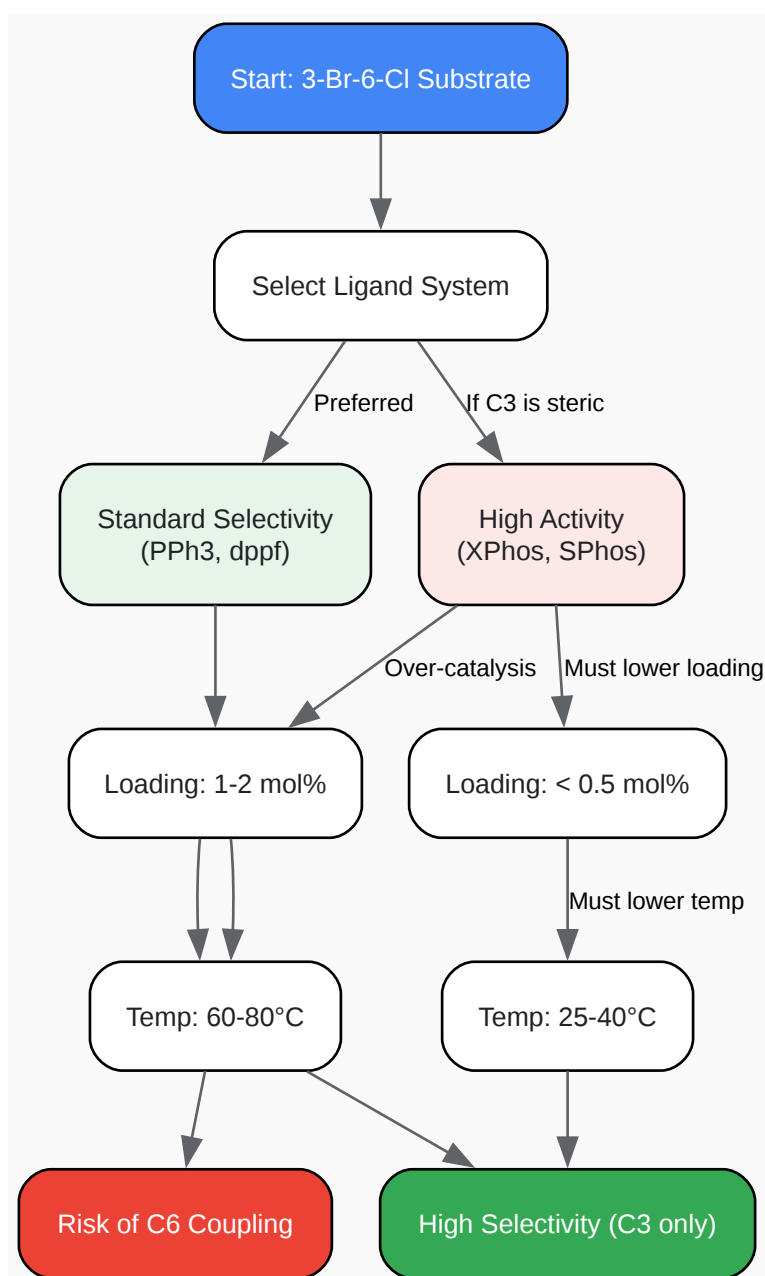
Start: 3-Br-6-Cl Substrate

Select Ligand System

Preferred

If C3 is steric

Standard Selectivity (PPh3, dppf)

High Activity (XPhos, SPhos)

Over-catalysis

Must lower loading

Loading: 1-2 mol%

Loading: < 0.5 mol%

Must lower temp

Temp: 60-80°C

Temp: 25-40°C

Risk of C6 Coupling

High Selectivity (C3 only)